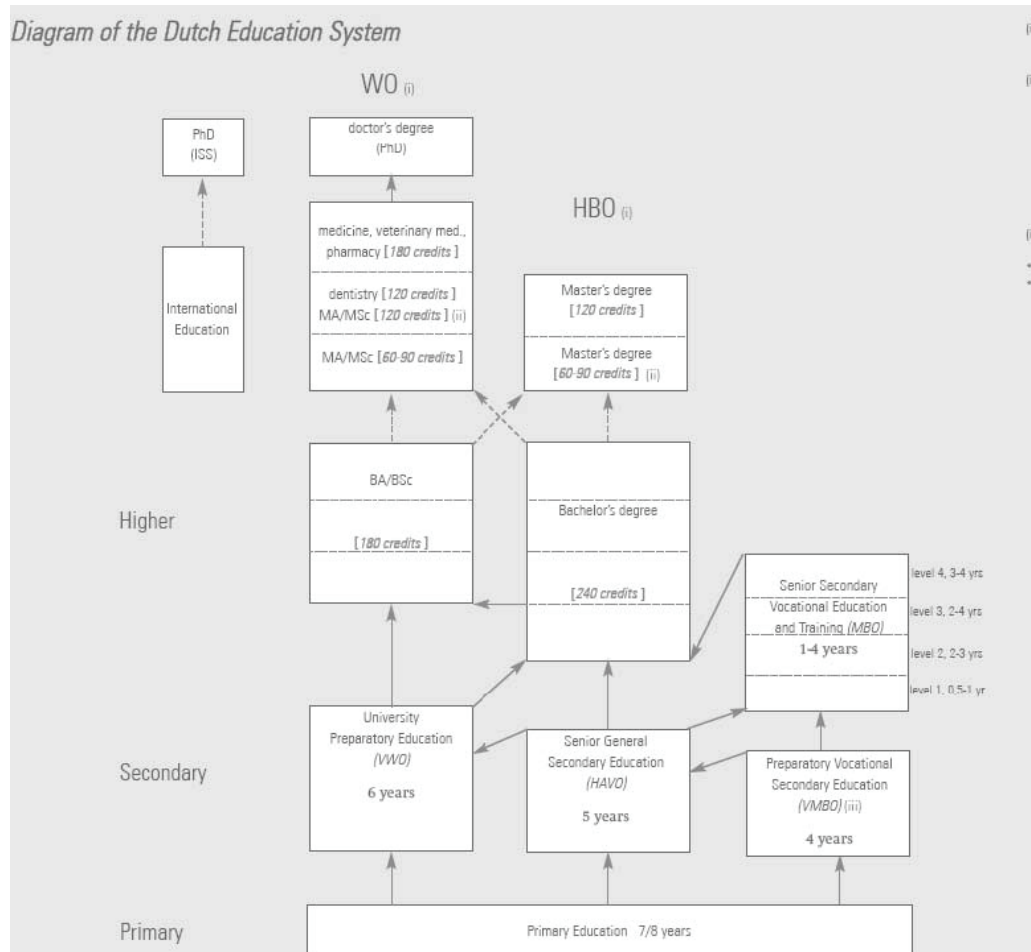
Diagram of the Dutch Education System

WO (i)

PhD
(ISS)

doctor's degree
(PhD)

HBO (i)

medicine, veterinary med., pharmacy [180 credits]

dentistry [120 credits]
MA/MSc [120 credits] (ii)

MA/MSc [60-90 credits]

International Education

Master's degree
[120 credits]

Master's degree
[60-90 credits] (ii)

Higher

BA/BSc

[180 credits]

Bachelor's degree

[240 credits]

Senior Secondary Vocational Education and Training (MBO)
1-4 years

level 4, 3-4 yrs
level 3, 2-4 yrs
level 2, 2-3 yrs
level 1, 0,5-1 yr

Secondary

University Preparatory Education
(VWO)
6 years

Senior General Secondary Education
(HAVO)
5 years

Preparatory Vocational Secondary Education
(VMBO) (iii)
4 years

Primary

Primary Education 7/8 years

(i

(i

(i

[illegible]